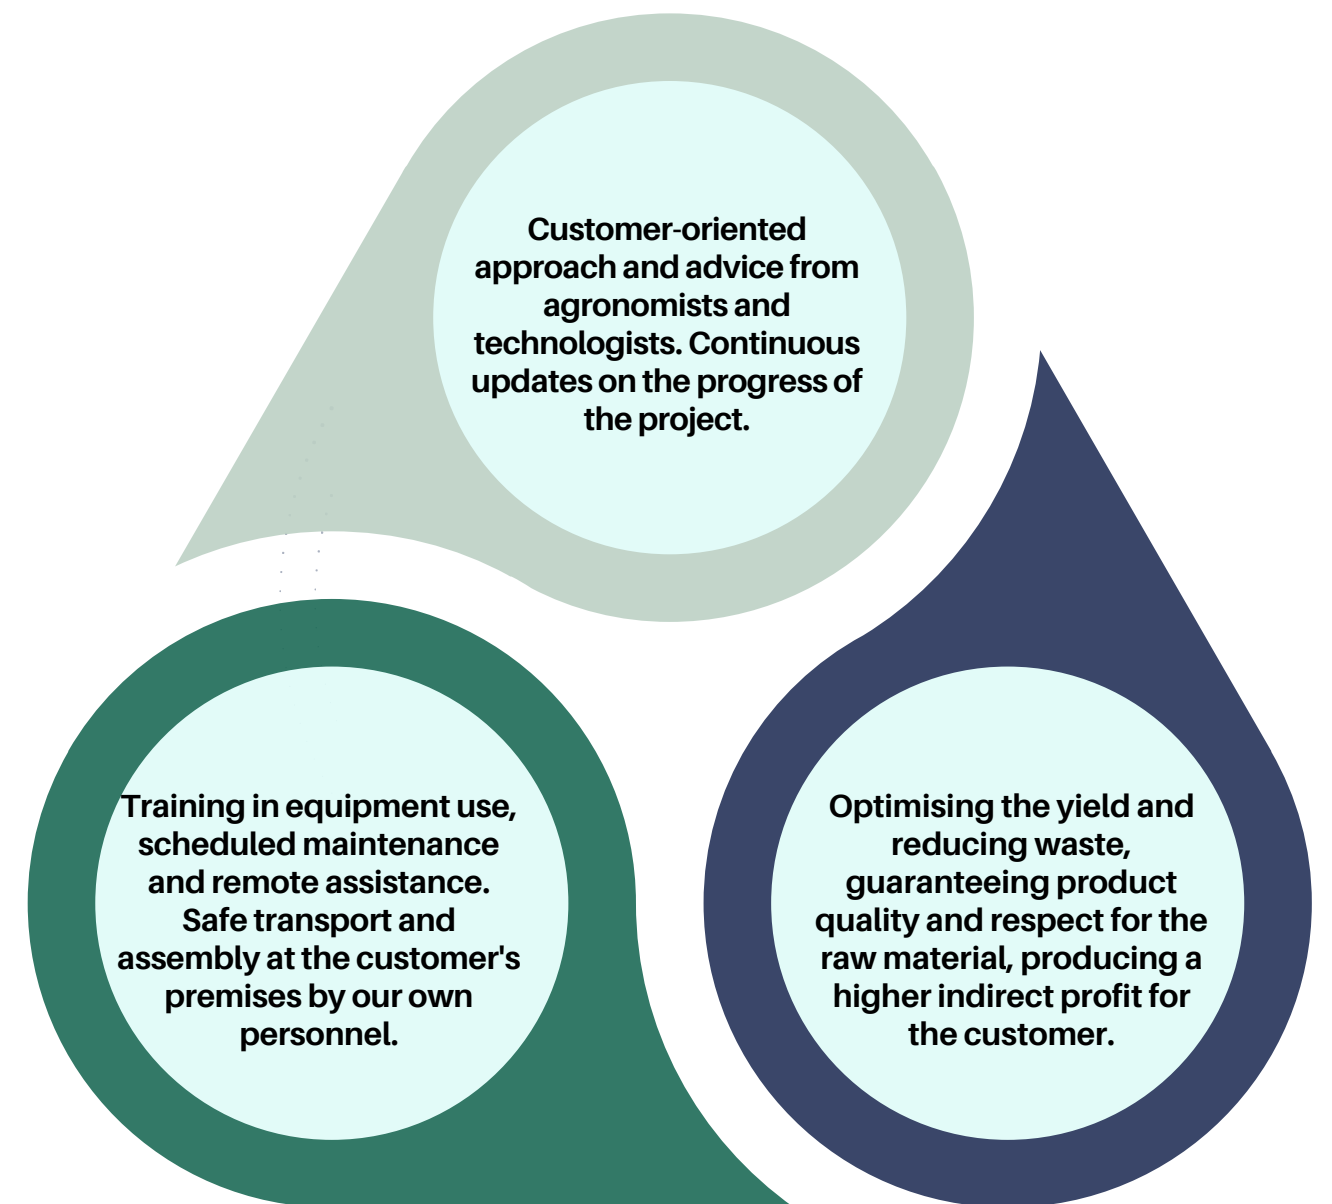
Customer-oriented approach and advice from agronomists and technologists. Continuous updates on the progress of the project.

Training in equipment use, scheduled maintenance and remote assistance. Safe transport and assembly at the customer's premises by our own personnel.

Optimising the yield and reducing waste, guaranteeing product quality and respect for the raw material, producing a higher indirect profit for the customer.